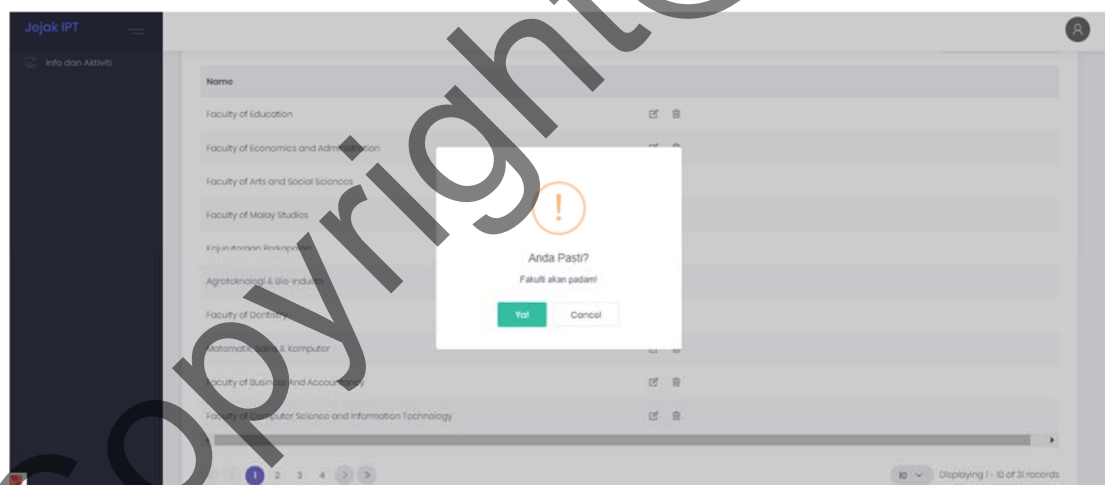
Jejak IPT

Info dan Aktiviti

Copyright

Name

Faculty of Education

Faculty of Economics and Adm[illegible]tion

Faculty of Arts and Social Sciences

Faculty of Malay Studies

Kejuruteraan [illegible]

Agroteknologi & Bio-indu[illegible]

Faculty of Dentis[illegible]

Matematik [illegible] & Komputer

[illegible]aculty of Busin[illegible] And Accoun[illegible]

Fa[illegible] Computer Science and Information Technology

!

Anda Pasti?

Fakulti akan padam!

Ya!

Cancel

1 2 3 4

10

Displaying 1 - 10 of 31 records